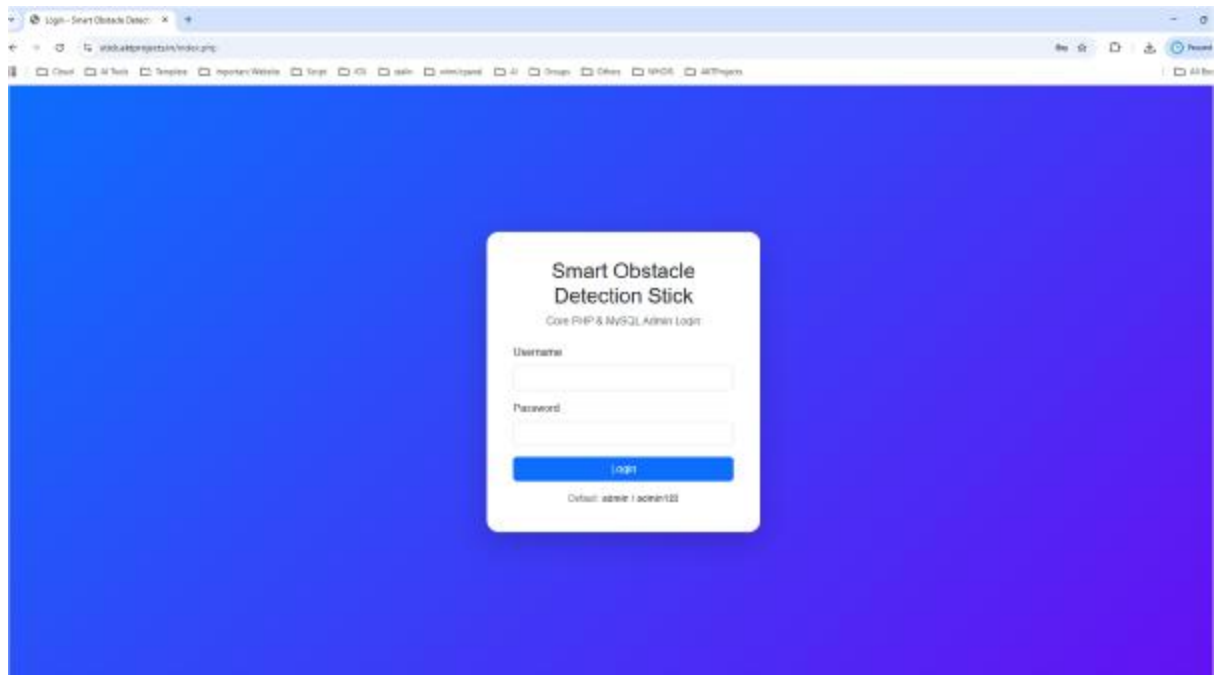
Login - Smart Obstacle Detect ×

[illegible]/index.php

Cloud  AI Tools  Template  Important Website  Script  iOS  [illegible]  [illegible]  AI  Groups  Others  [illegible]  All Projects

All Bo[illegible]

Smart Obstacle Detection Stick

Core PHP & MySQL Admin Login

Username

Password

Login

Default: admin / admin123